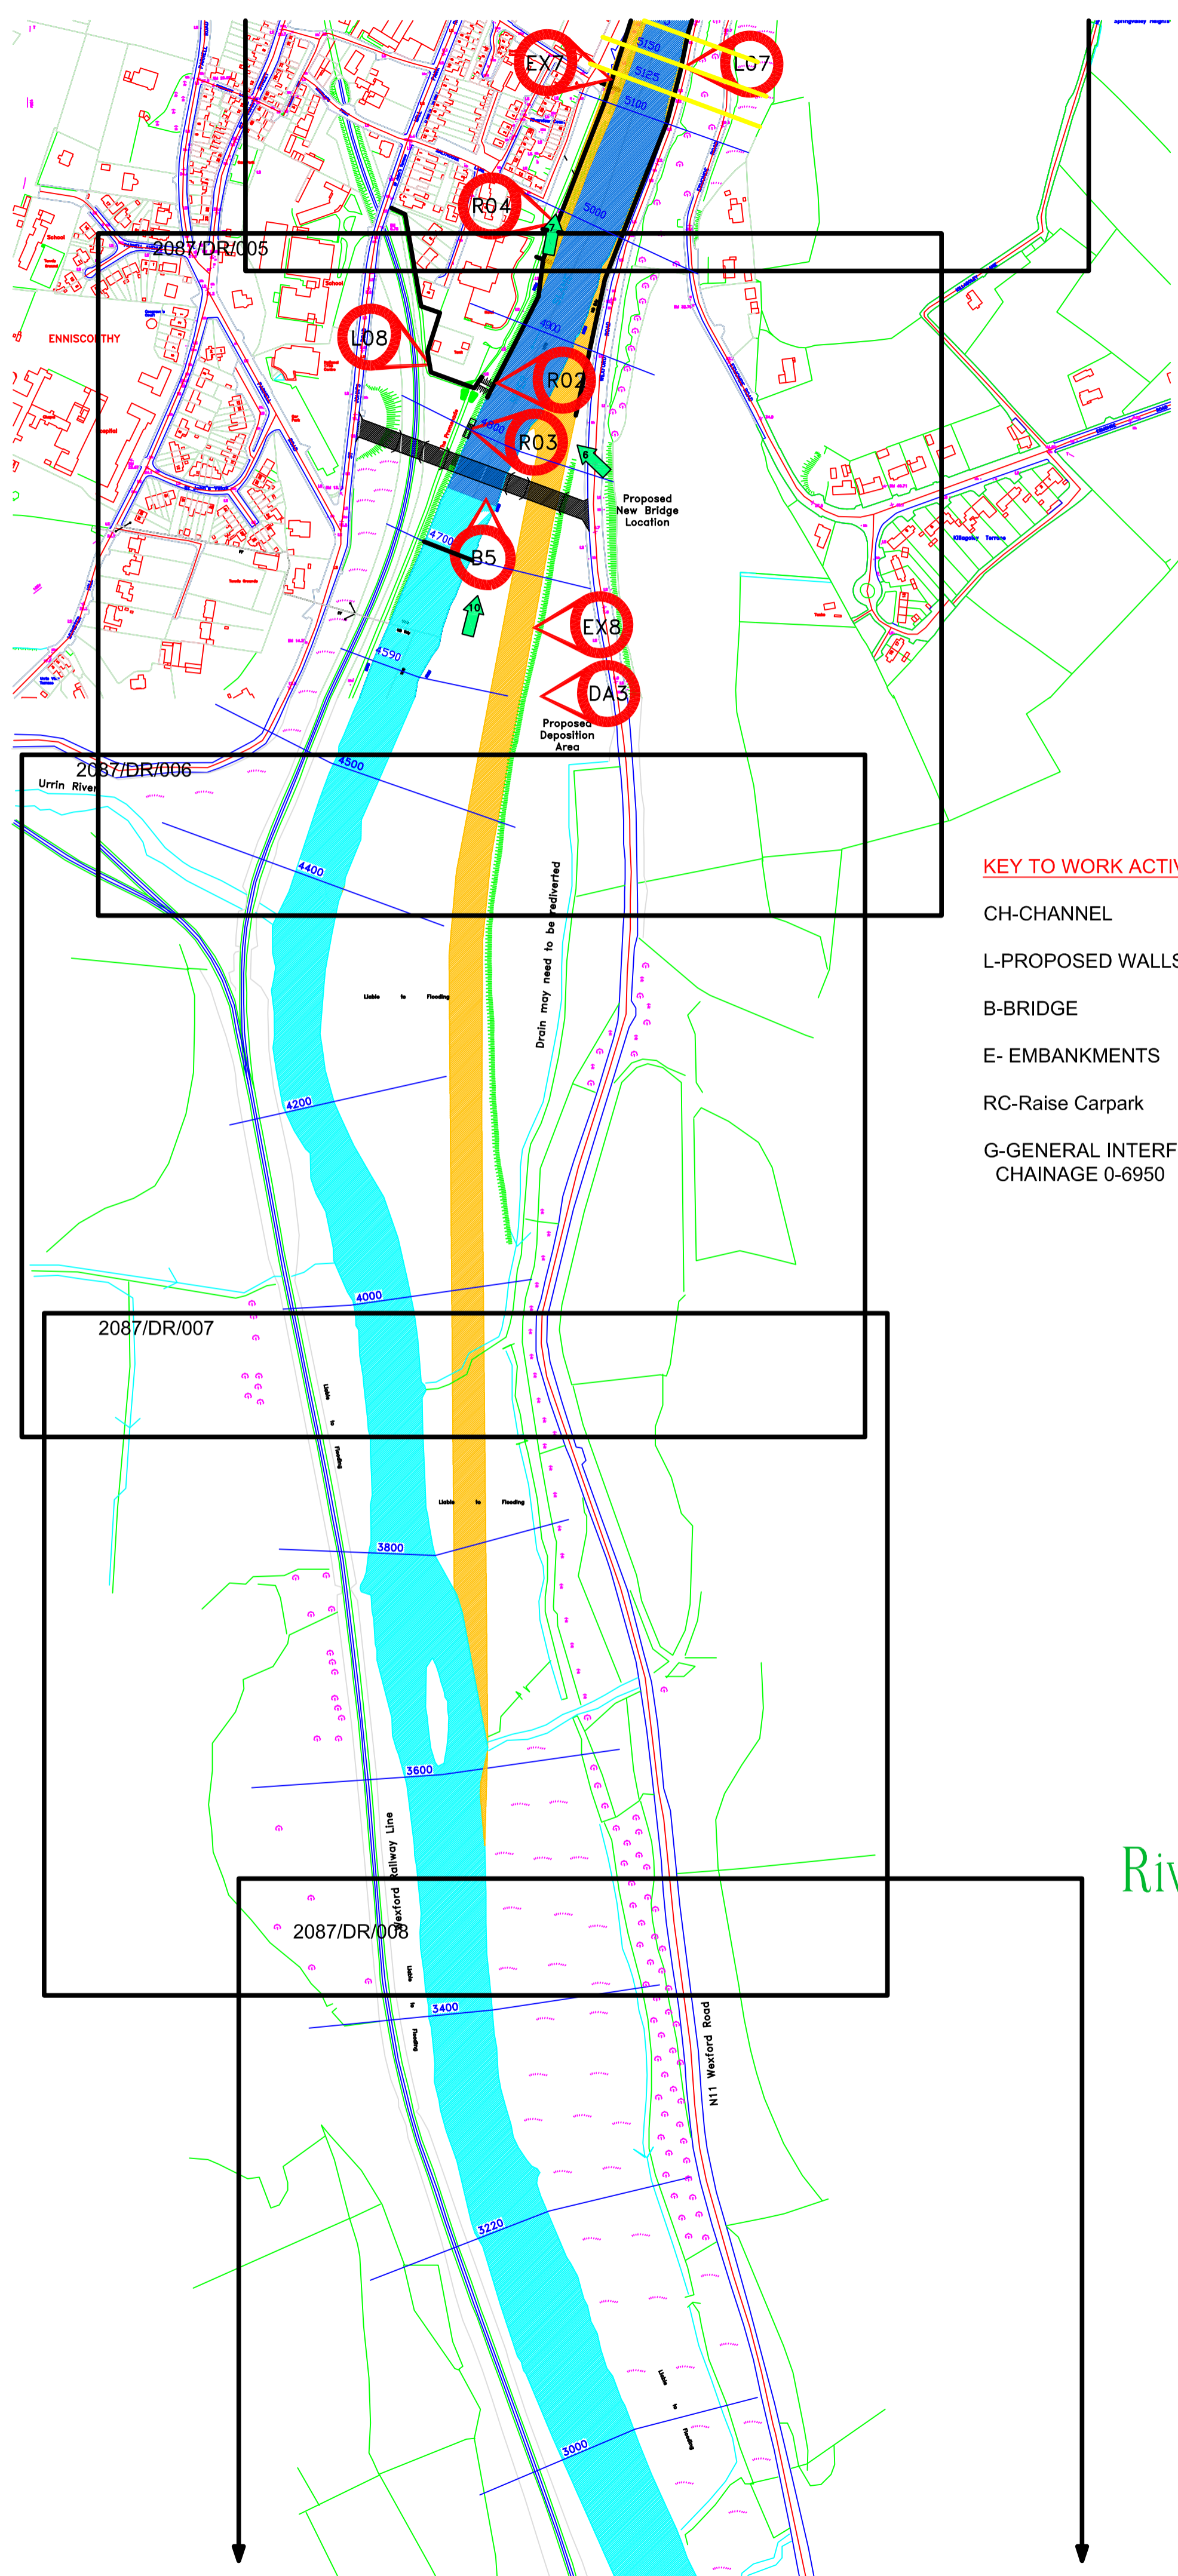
EX7
L07
5150
5125
5100
R04
5000
2087/DR/005
ENNISCORTHY
L08
4900
R02
R03
4800
Proposed New Bridge Location
4700
B5
EX8
4590
DA3
Proposed Deposition Area
2087/DR/006
Urrin River
4500
4400
Drain may need to be rediverted
Liable to Flooding
4200
4000
2087/DR/007
Liable to Flooding
3800
3600
Wexford Railway Line
2087/DR/008
3400
N11 Wexford Road
3220
3000
KEY TO WORK ACTI
CH-CHANNEL
L-PROPOSED WALLS
B-BRIDGE
E- EMBANKMENTS
RC-Raise Carpark
G-GENERAL INTERF
CHAINAGE 0-6950
Ri